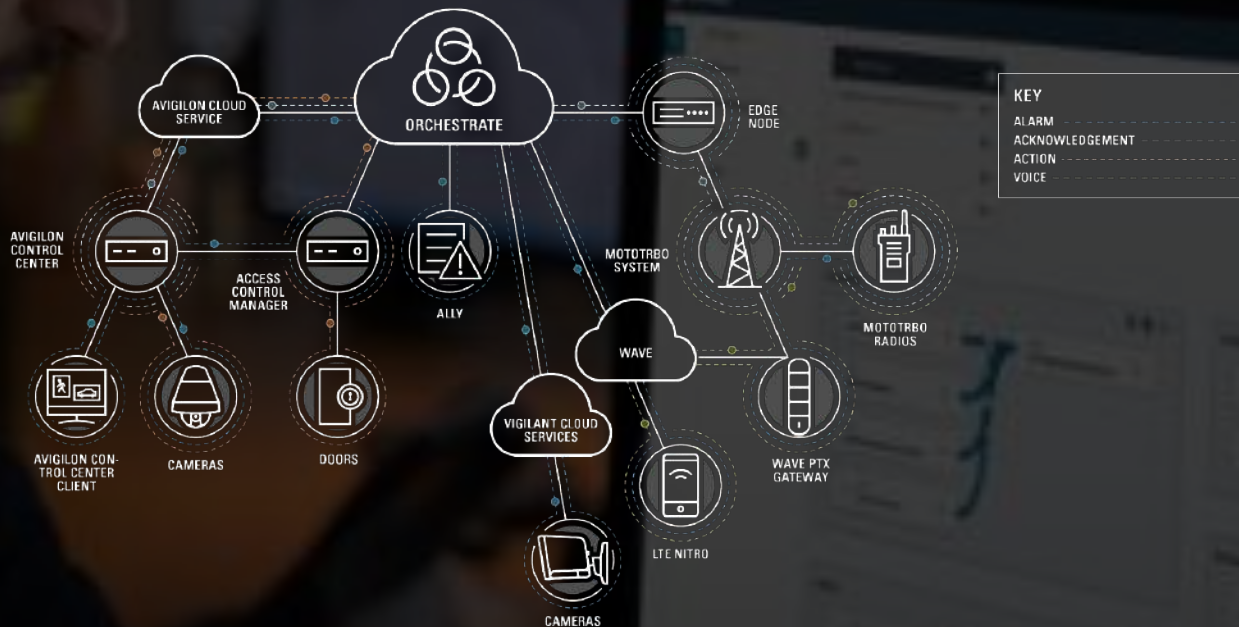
ORCHESTRATE

AVIGILON CLOUD SERVICE

EDGE NODE

KEY
ALARM
ACKNOWLEDGEMENT
ACTION
VOICE

AVIGILON CONTROL CENTER

ACCESS CONTROL MANAGER

ALLY

MOTOTRBO SYSTEM

MOTOTRBO RADIOS

WAVE

AVIGILON CONTROL CENTER CLIENT

CAMERAS

DOORS

VIGILANT CLOUD SERVICES

WAVE PTX GATEWAY

LTE NITRO

CAMERAS